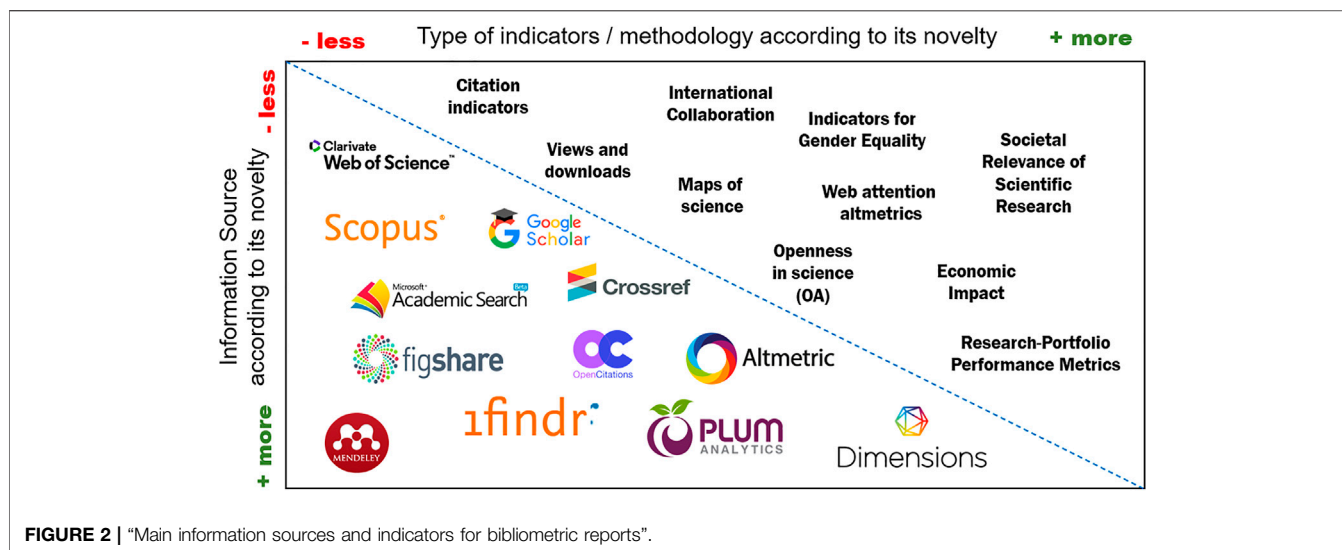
- less Type of indicators / methodology according to its novelty + more

Information Source according to its novelty

- less

+ more

Citation indicators

International Collaboration

Indicators for Gender Equality

Societal Relevance of Scientific Research

Clarivate Web of Science™

Views and downloads

Maps of science

Web attention altmetrics

Scopus®

Google Scholar

Openness in science (OA)

Economic Impact

Microsoft® Academic Search Beta

Crossref

figshare

OpenCitations

Altmetric

Research-Portfolio Performance Metrics

MENDELEY

1findr

PLUM ANALYTICS

Dimensions

**FIGURE 2 |** "Main information sources and indicators for bibliometric reports".